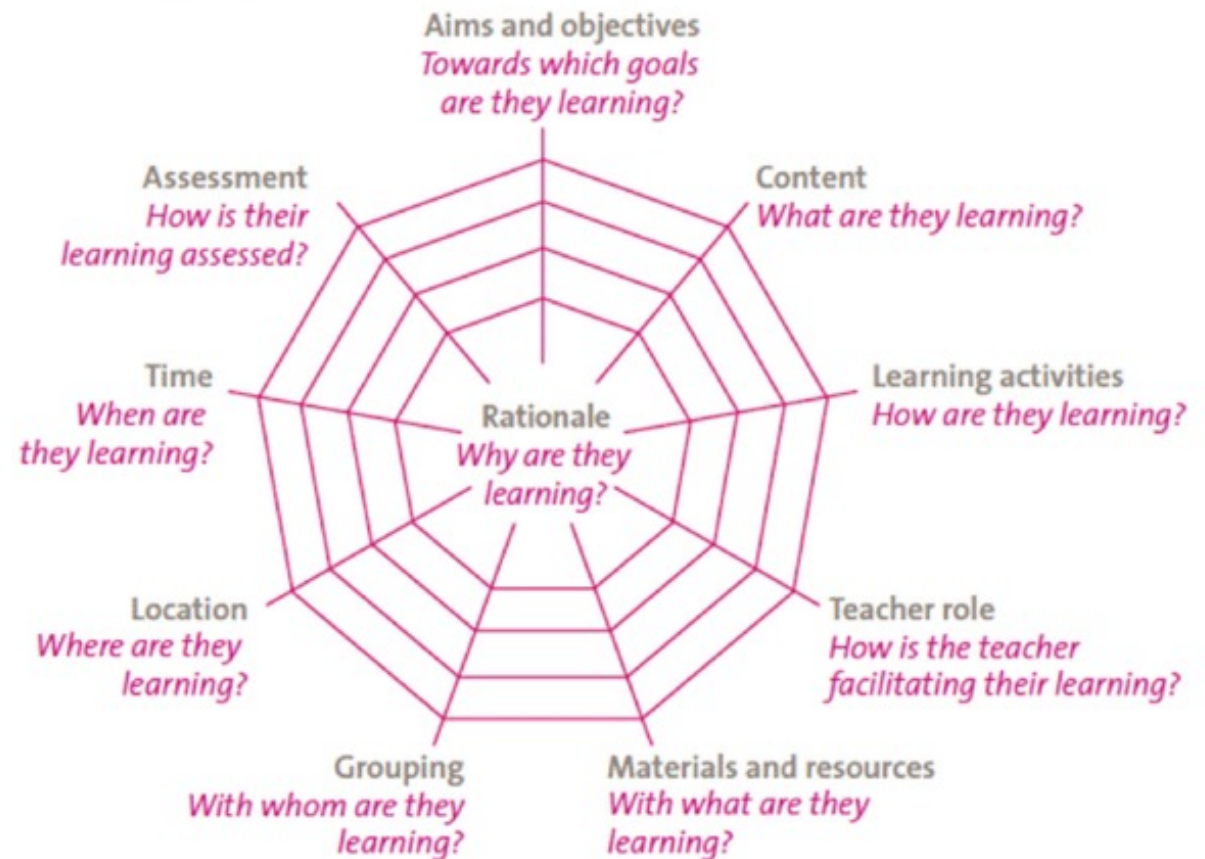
Aims and objectives
Towards which goals are they learning?

Content
What are they learning?

Learning activities
How are they learning?

Teacher role
How is the teacher facilitating their learning?

Materials and resources
With what are they learning?

Grouping
With whom are they learning?

Location
Where are they learning?

Time
When are they learning?

Assessment
How is their learning assessed?

Rationale
Why are they learning?